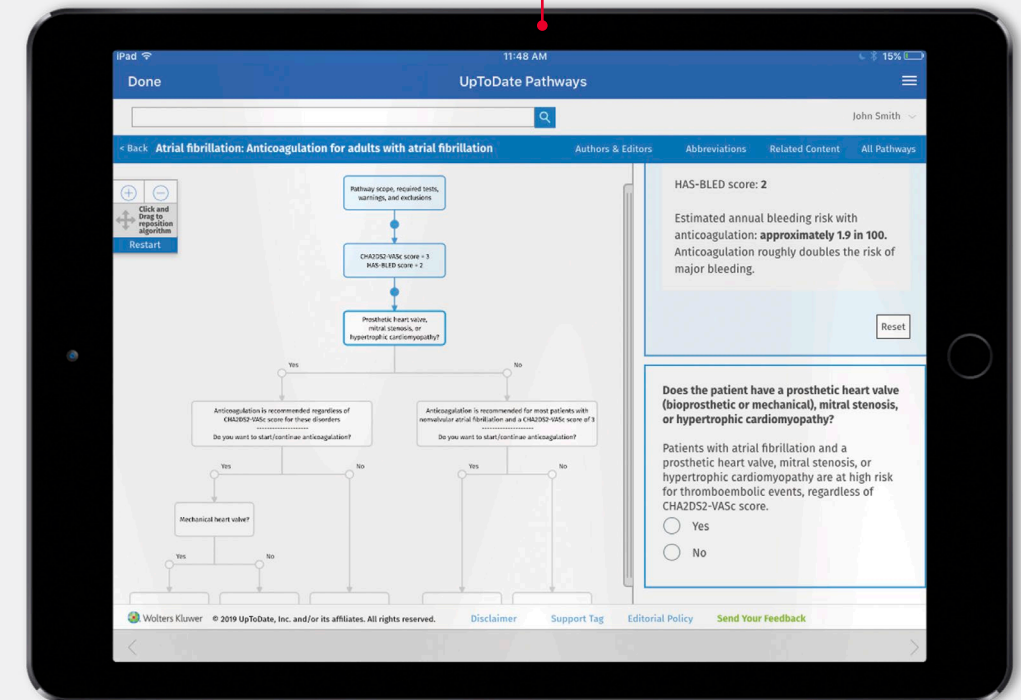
iPad 11:48 AM 15%

Done UpToDate Pathways

John Smith

< Back Atrial fibrillation: Anticoagulation for adults with atrial fibrillation

Authors & Editors Abbreviations Related Content All Pathways

Click and Drag to reposition algorithm

Restart

Pathway scope, required tests, warnings, and exclusions

CHA2DS2-VASc score = 3
HAS-BLED score = 2

Prosthetic heart valve, mitral stenosis, or hypertrophic cardiomyopathy?

Yes

No

Anticoagulation is recommended regardless of CHA2DS2-VASc score for these disorders
Do you want to start/continue anticoagulation?

Anticoagulation is recommended for most patients with nonvalvular atrial fibrillation and a CHA2DS2-VASc score of 3
Do you want to start/continue anticoagulation?

Yes

No

Yes

No

Mechanical heart valve?

Yes

No

HAS-BLED score: **2**

Estimated annual bleeding risk with anticoagulation: **approximately 1.9 in 100.** Anticoagulation roughly doubles the risk of major bleeding.

Reset

**Does the patient have a prosthetic heart valve (bioprosthetic or mechanical), mitral stenosis, or hypertrophic cardiomyopathy?**

Patients with atrial fibrillation and a prosthetic heart valve, mitral stenosis, or hypertrophic cardiomyopathy are at high risk for thromboembolic events, regardless of CHA2DS2-VASc score.

Yes

No

Wolters Kluwer © 2019 UpToDate, Inc. and/or its affiliates. All rights reserved. Disclaimer Support Tag Editorial Policy Send Your Feedback